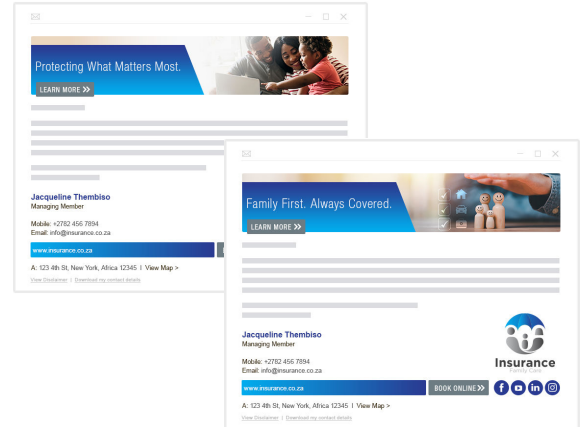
Protecting What Matters Most.

LEARN MORE »

Jacqueline Thembiso
Managing Member

Mobile: +2782 456 7894
Email: info@insurance.co.za

www.insurance.co.za

A: 123 4th St, New York, Africa 12345 | View Map >

View Disclaimer | Download my contact details

Family First. Always Covered.

LEARN MORE »

Jacqueline Thembiso
Managing Member

Mobile: +2782 456 7894
Email: info@insurance.co.za

Insurance
Family Care

www.insurance.co.za

BOOK ONLINE »

A: 123 4th St, New York, Africa 12345 | View Map >

View Disclaimer | Download my contact details